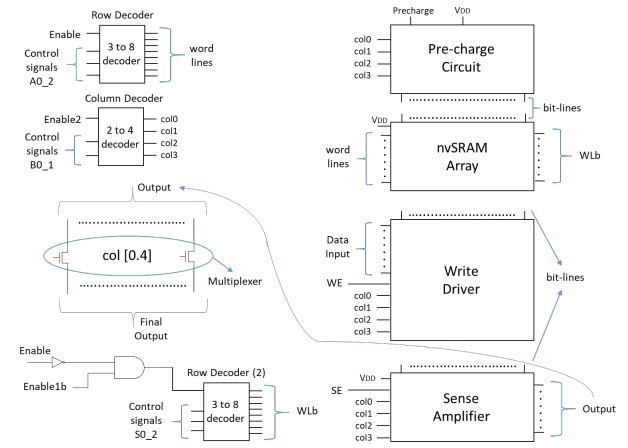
Row Decoder

Enable

3 to 8 decoder

word lines

Control signals A0_2

Column Decoder

Enable2

2 to 4 decoder

col0
col1
col2
col3

Control signals B0_1

Output

col [0.4]

Multiplexer

Final Output

Enable

Enable1b

Row Decoder (2)

3 to 8 decoder

Control signals S0_2

WLb

Precharge
VDD

col0
col1
col2
col3

Pre-charge Circuit

bit-lines

VDD

word lines

nvSRAM Array

WLb

Data Input

Write Driver

WE

col0
col1
col2
col3

bit-lines

SE

VDD

col0
col1
col2
col3

Sense Amplifier

Output